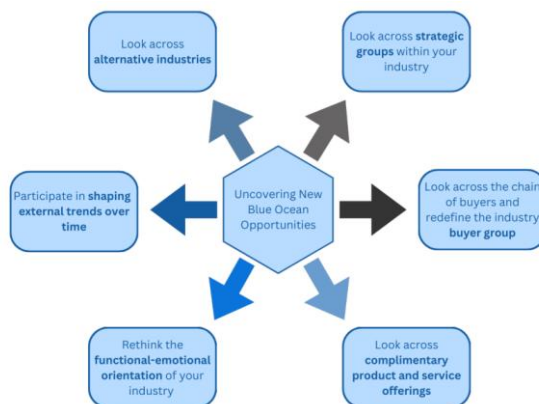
Look across alternative industries

Look across strategic groups within your industry

Participate in shaping external trends over time

Uncovering New Blue Ocean Opportunities

Look across the chain of buyers and redefine the industry buyer group

Rethink the functional-emotional orientation of your industry

Look across complimentary product and service offerings